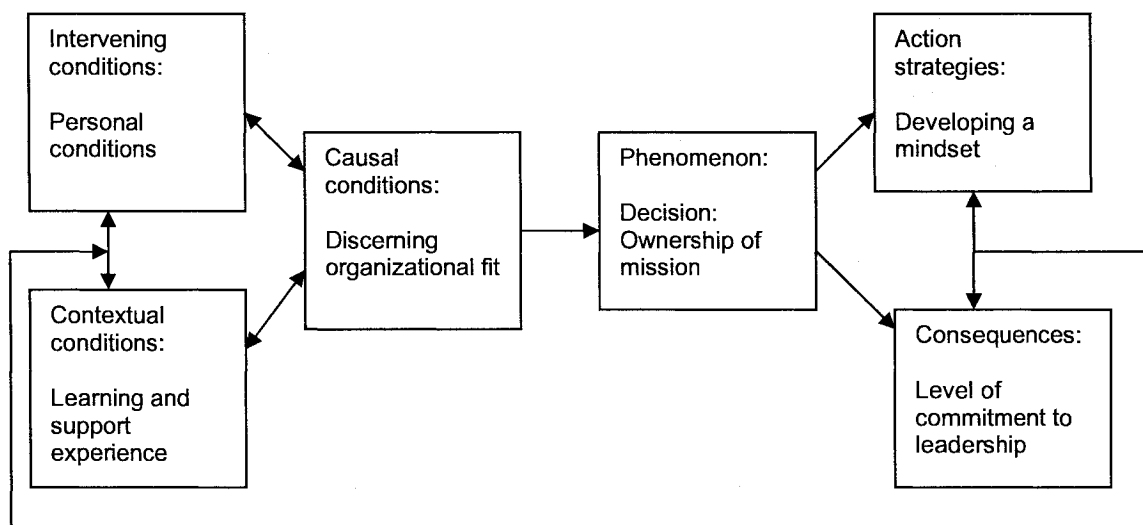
Intervening conditions:

Personal conditions

Contextual conditions:

Learning and support experience

Causal conditions:

Discerning organizational fit

Phenomenon:

Decision: Ownership of mission

Action strategies:

Developing a mindset

Consequences:

Level of commitment to leadership